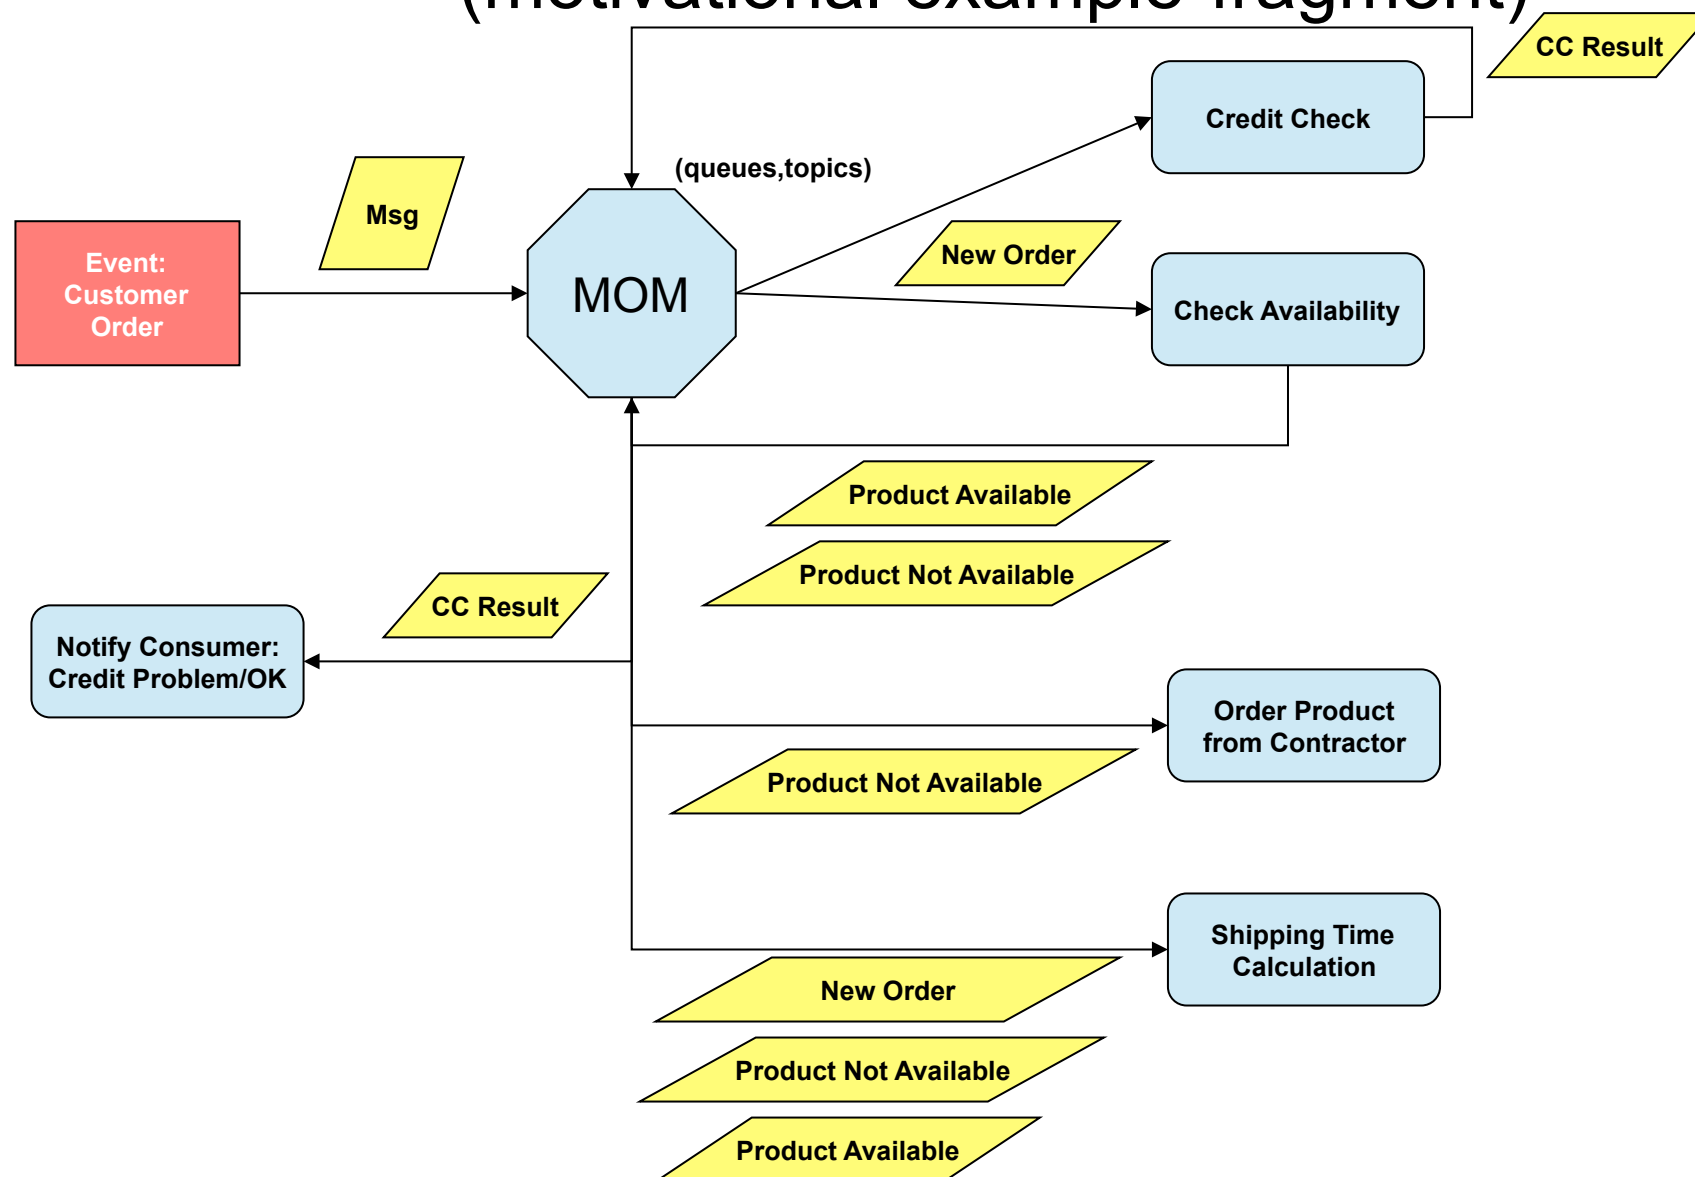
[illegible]

CC Result

Credit Check

(queues,topics)

Msg

Event: Customer Order

MOM

New Order

Check Availability

Product Available

Product Not Available

CC Result

Notify Consumer: Credit Problem/OK

Order Product from Contractor

Product Not Available

Shipping Time Calculation

New Order

Product Not Available

Product Available